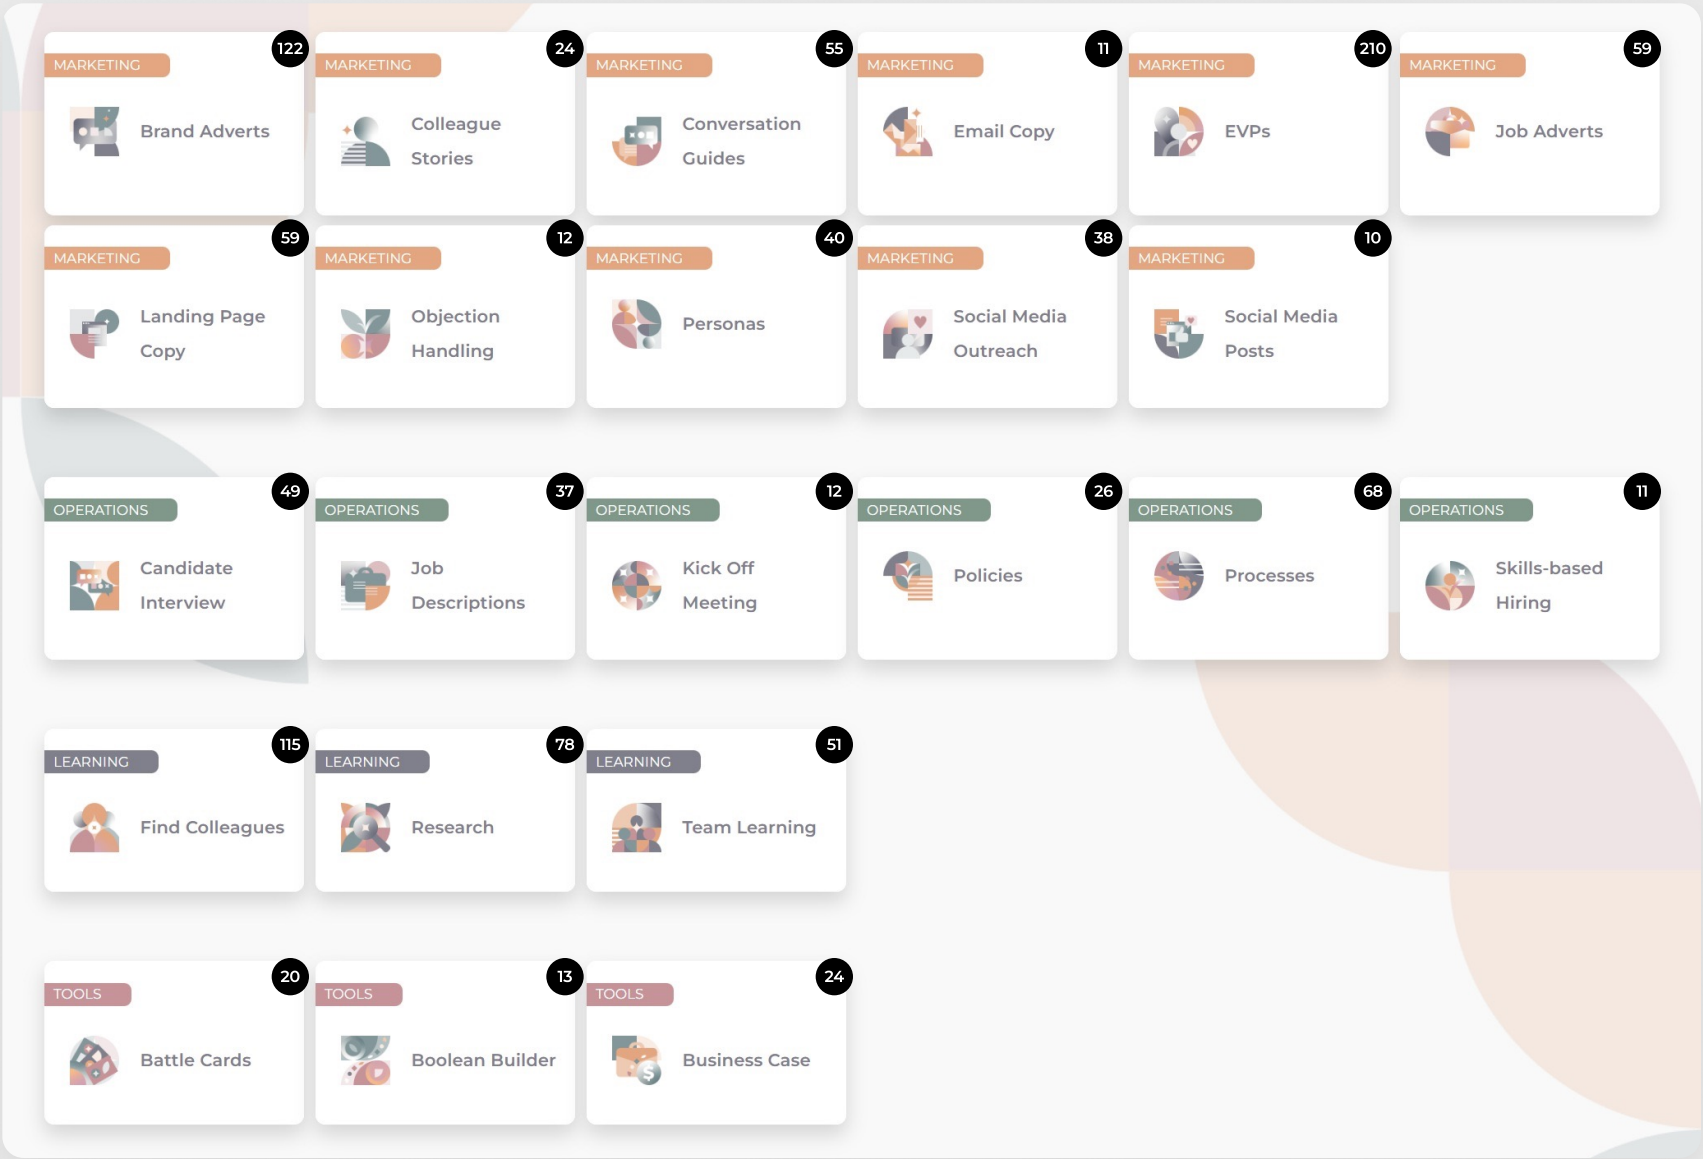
MARKETING 122
Brand Adverts

MARKETING 24
Colleague Stories

MARKETING 55
Conversation Guides

MARKETING 11
Email Copy

MARKETING 210
EVPs

MARKETING 59
Job Adverts

MARKETING 59
Landing Page Copy

MARKETING 12
Objection Handling

MARKETING 40
Personas

MARKETING 38
Social Media Outreach

MARKETING 10
Social Media Posts

OPERATIONS 49
Candidate Interview

OPERATIONS 37
Job Descriptions

OPERATIONS 12
Kick Off Meeting

OPERATIONS 26
Policies

OPERATIONS 68
Processes

OPERATIONS 11
Skills-based Hiring

LEARNING 115
Find Colleagues

LEARNING 78
Research

LEARNING 51
Team Learning

TOOLS 20
Battle Cards

TOOLS 13
Boolean Builder

TOOLS 24
Business Case